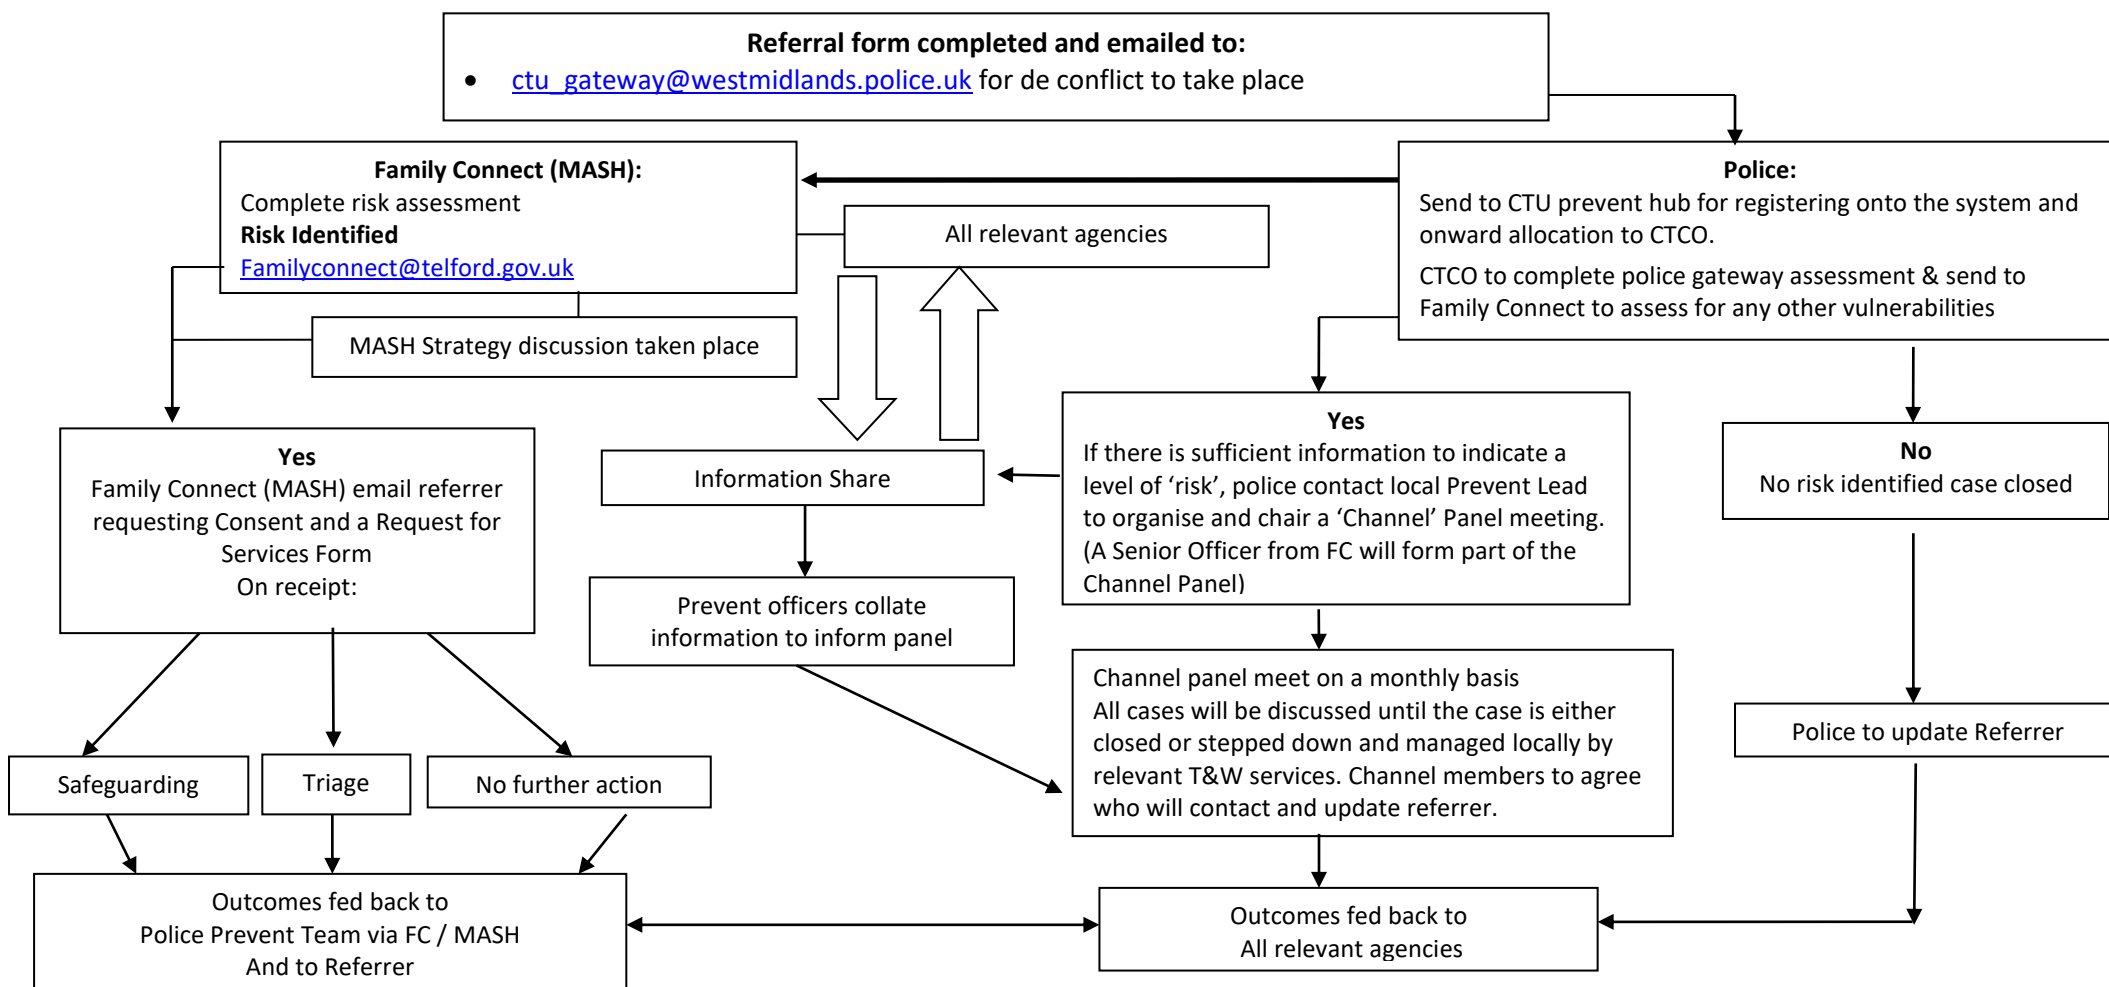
**Referral form completed and emailed to:**

- ctu_gateway@westmidlands.police.uk for de conflict to take place

**Family Connect (MASH):**
Complete risk assessment
**Risk Identified**
Familyconnect@telford.gov.uk

All relevant agencies

**Police:**
Send to CTU prevent hub for registering onto the system and onward allocation to CTCO.

CTCO to complete police gateway assessment & send to Family Connect to assess for any other vulnerabilities

MASH Strategy discussion taken place

**Yes**
Family Connect (MASH) email referrer requesting Consent and a Request for Services Form
On receipt:

Information Share

**Yes**
If there is sufficient information to indicate a level of 'risk', police contact local Prevent Lead to organise and chair a 'Channel' Panel meeting. (A Senior Officer from FC will form part of the Channel Panel)

**No**
No risk identified case closed

Prevent officers collate information to inform panel

Channel panel meet on a monthly basis
All cases will be discussed until the case is either closed or stepped down and managed locally by relevant T&W services. Channel members to agree who will contact and update referrer.

Police to update Referrer

Safeguarding

Triage

No further action

Outcomes fed back to
Police Prevent Team via FC / MASH
And to Referrer

Outcomes fed back to
All relevant agencies